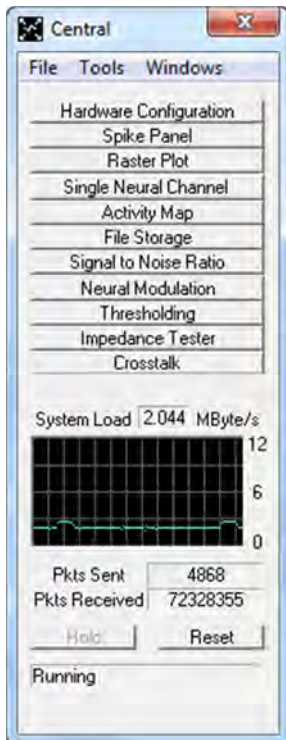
Central

File Tools Windows

Hardware Configuration
Spike Panel
Raster Plot
Single Neural Channel
Activity Map
File Storage
Signal to Noise Ratio
Neural Modulation
Thresholding
Impedance Tester
Crosstalk

System Load 2.044 MByte/s

12
6
0

Pkts Sent 4868
Pkts Received 72328355

Hold
Reset

Running